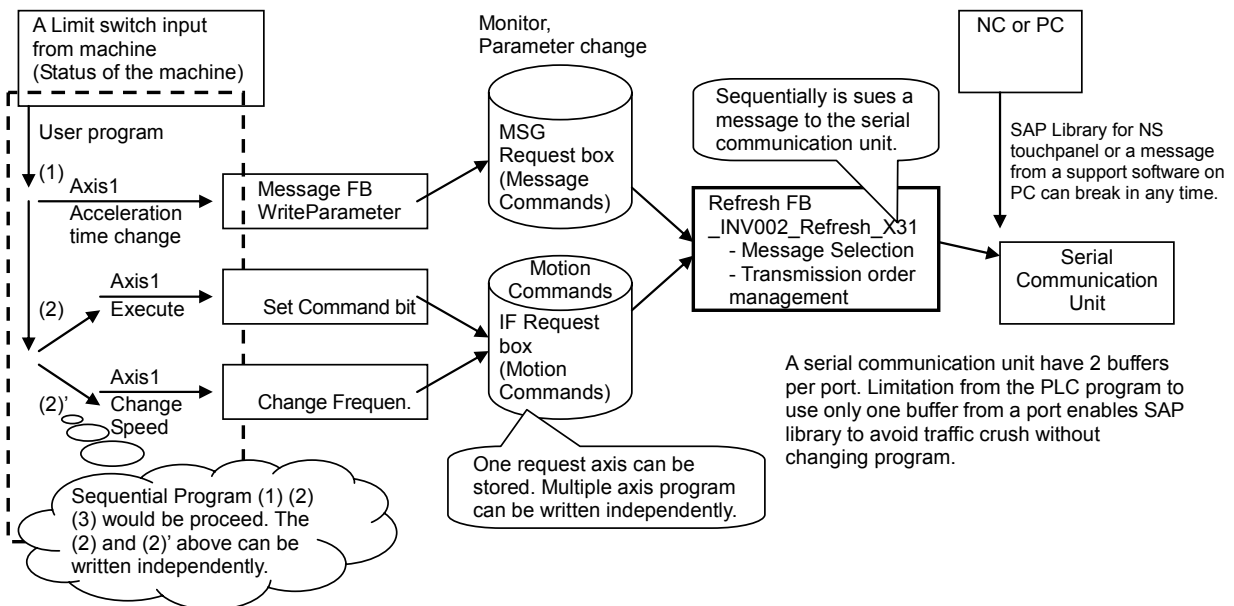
A Limit switch input from machine (Status of the machine)

User program

(1)

Axis1
Acceleration time change

Message FB
WriteParameter

(2)

Axis1
Execute

Set Command bit

(2)'

Axis1
Change Speed

Change Frequen.

Sequential Program (1) (2) (3) would be proceed. The (2) and (2)' above can be written independently.

Monitor,
Parameter change

MSG
Request box
(Message Commands)

Motion Commands

IF Request box
(Motion Commands)

One request axis can be stored. Multiple axis program can be written independently.

Sequentially is sues a message to the serial communication unit.

Refresh FB
_INV002_Refresh_X31
- Message Selection
- Transmission order management

NC or PC

SAP Library for NS touchpanel or a message from a support software on PC can break in any time.

Serial Communication Unit

A serial communication unit have 2 buffers per port. Limitation from the PLC program to use only one buffer from a port enables SAP library to avoid traffic crush without changing program.